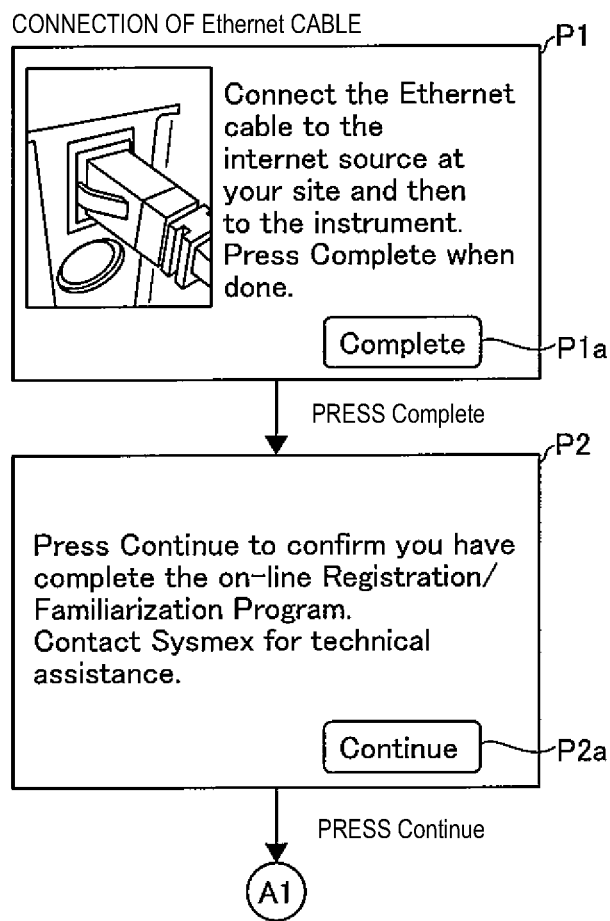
CONNECTION OF Ethernet CABLE

P1

Connect the Ethernet cable to the internet source at your site and then to the instrument. Press Complete when done.

Complete

P1a

PRESS Complete

P2

Press Continue to confirm you have complete the on-line Registration/ Familiarization Program. Contact Sysmex for technical assistance.

Continue

P2a

PRESS Continue

A1